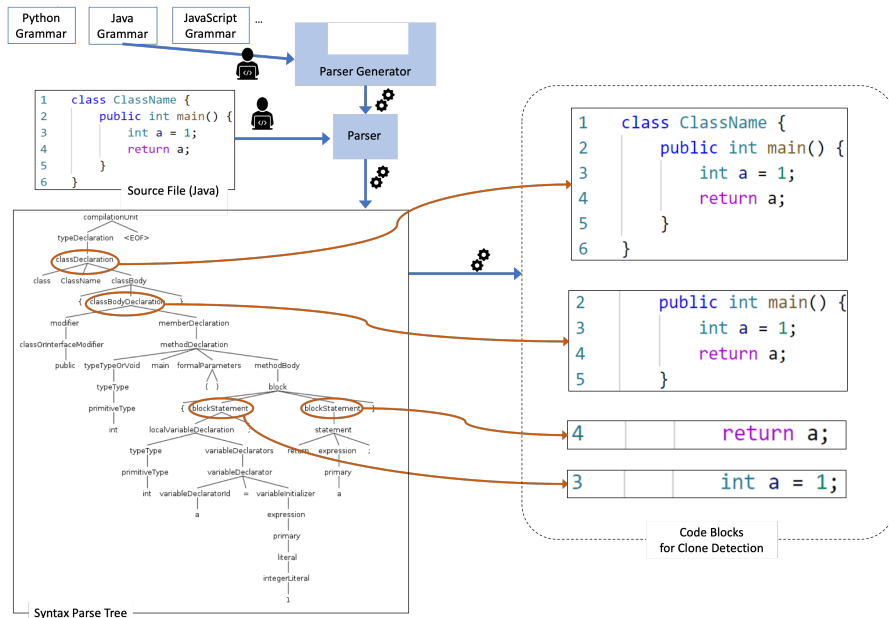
Python Grammar

Java Grammar

JavaScript Grammar

...

Parser Generator

Parser

1 class ClassName {
2 public int main() {
3 int a = 1;
4 return a;
5 }
6 }

Source File (Java)

compilationUnit
typeDeclaration <EOF>
classDeclaration
class ClassName classBody
{ classBodyDeclaration }
modifier memberDeclaration
classOrInterfaceModifier methodDeclaration
public typeTypeOrVoid main formalParameters methodBody
typeType ( ) block
primitiveType { blockStatement blockStatement }
int localVariableDeclaration ; statement
typeType variableDeclarators return expression ;
primitiveType variableDeclarator primary
int variableDeclaratorId = variableInitializer a
a expression
primary
literal
integerLiteral
1

Syntax Parse Tree

1 class ClassName {
2 public int main() {
3 int a = 1;
4 return a;
5 }
6 }

2 public int main() {
3 int a = 1;
4 return a;
5 }

4 return a;

3 int a = 1;

Code Blocks for Clone Detection